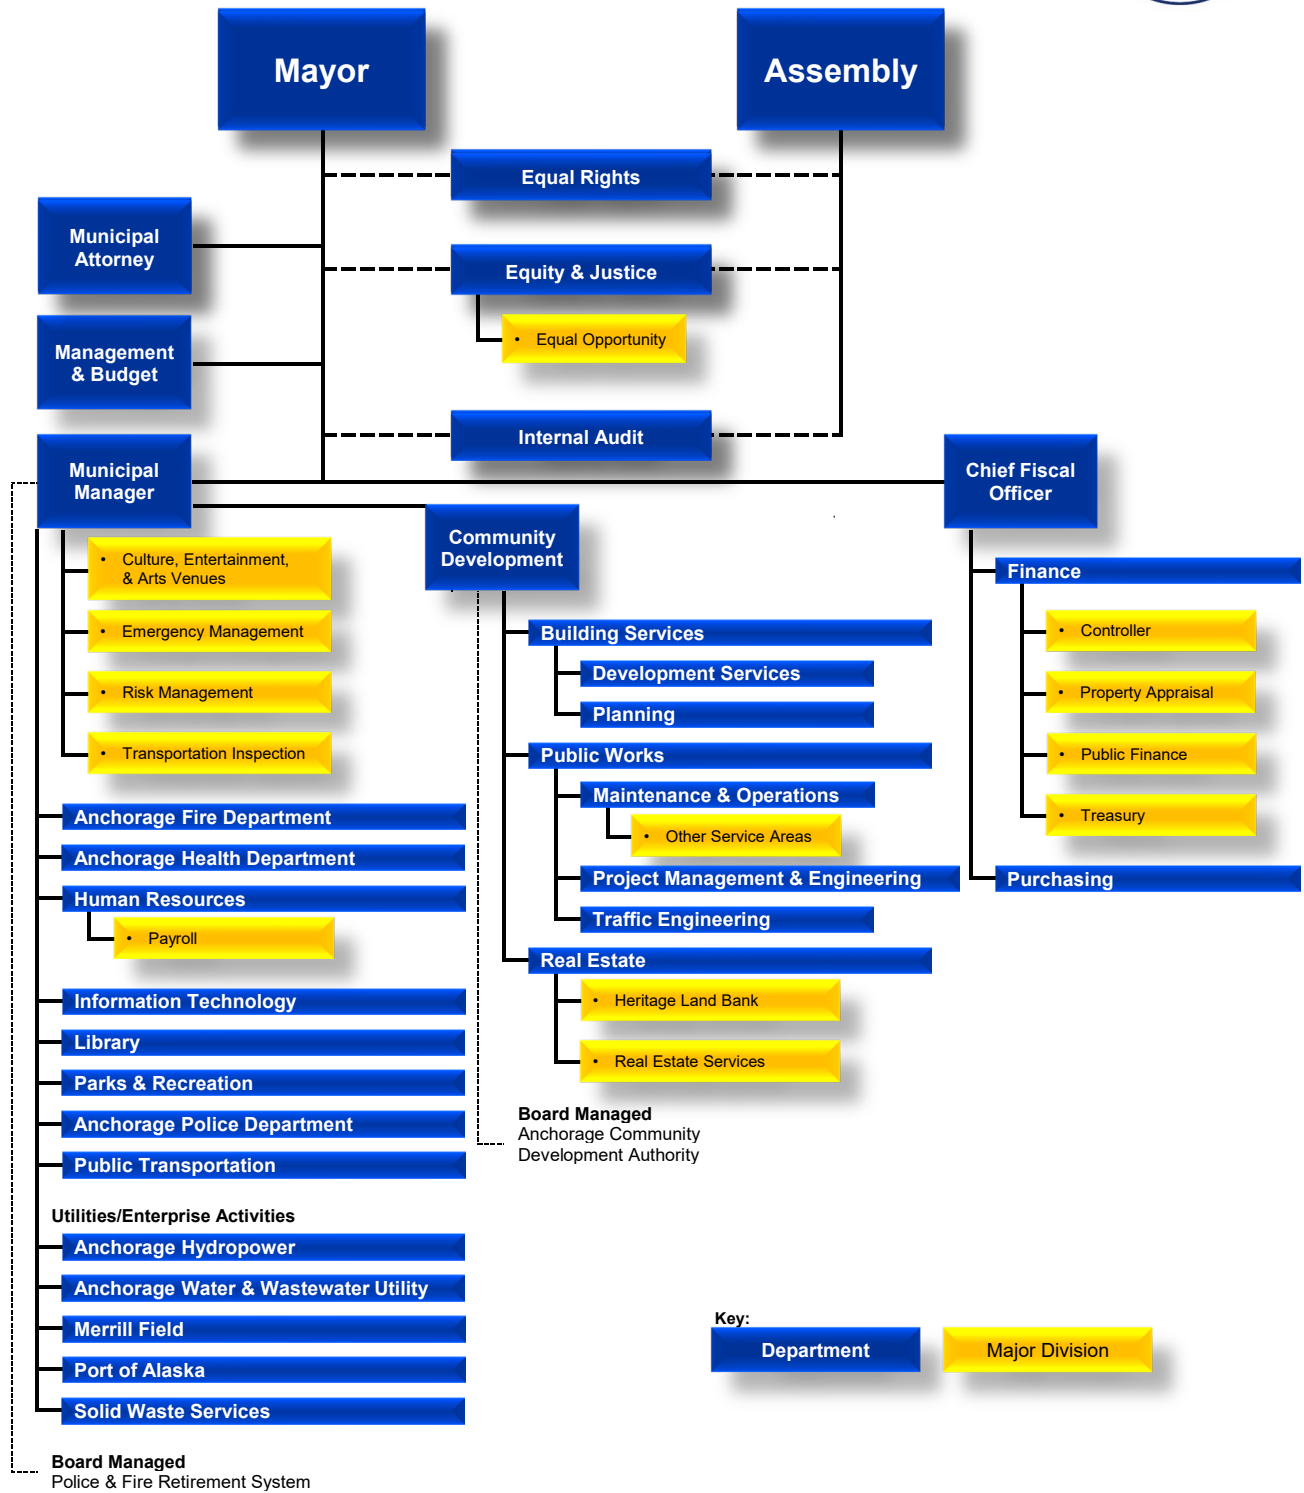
Mayor

Assembly

Equal Rights

Municipal Attorney

Equity & Justice

• Equal Opportunity

Management & Budget

Internal Audit

Municipal Manager

Chief Fiscal Officer

Community Development

• Culture, Entertainment, & Arts Venues

• Emergency Management

• Risk Management

• Transportation Inspection

Anchorage Fire Department

Anchorage Health Department

Human Resources

• Payroll

Information Technology

Library

Parks & Recreation

Anchorage Police Department

Public Transportation

Utilities/Enterprise Activities

Anchorage Hydropower

Anchorage Water & Wastewater Utility

Merrill Field

Port of Alaska

Solid Waste Services

Board Managed
Police & Fire Retirement System

Building Services

Development Services

Planning

Public Works

Maintenance & Operations

• Other Service Areas

Project Management & Engineering

Traffic Engineering

Real Estate

• Heritage Land Bank

• Real Estate Services

Board Managed
Anchorage Community Development Authority

Finance

• Controller

• Property Appraisal

• Public Finance

• Treasury

Purchasing

Key:

Department

Major Division